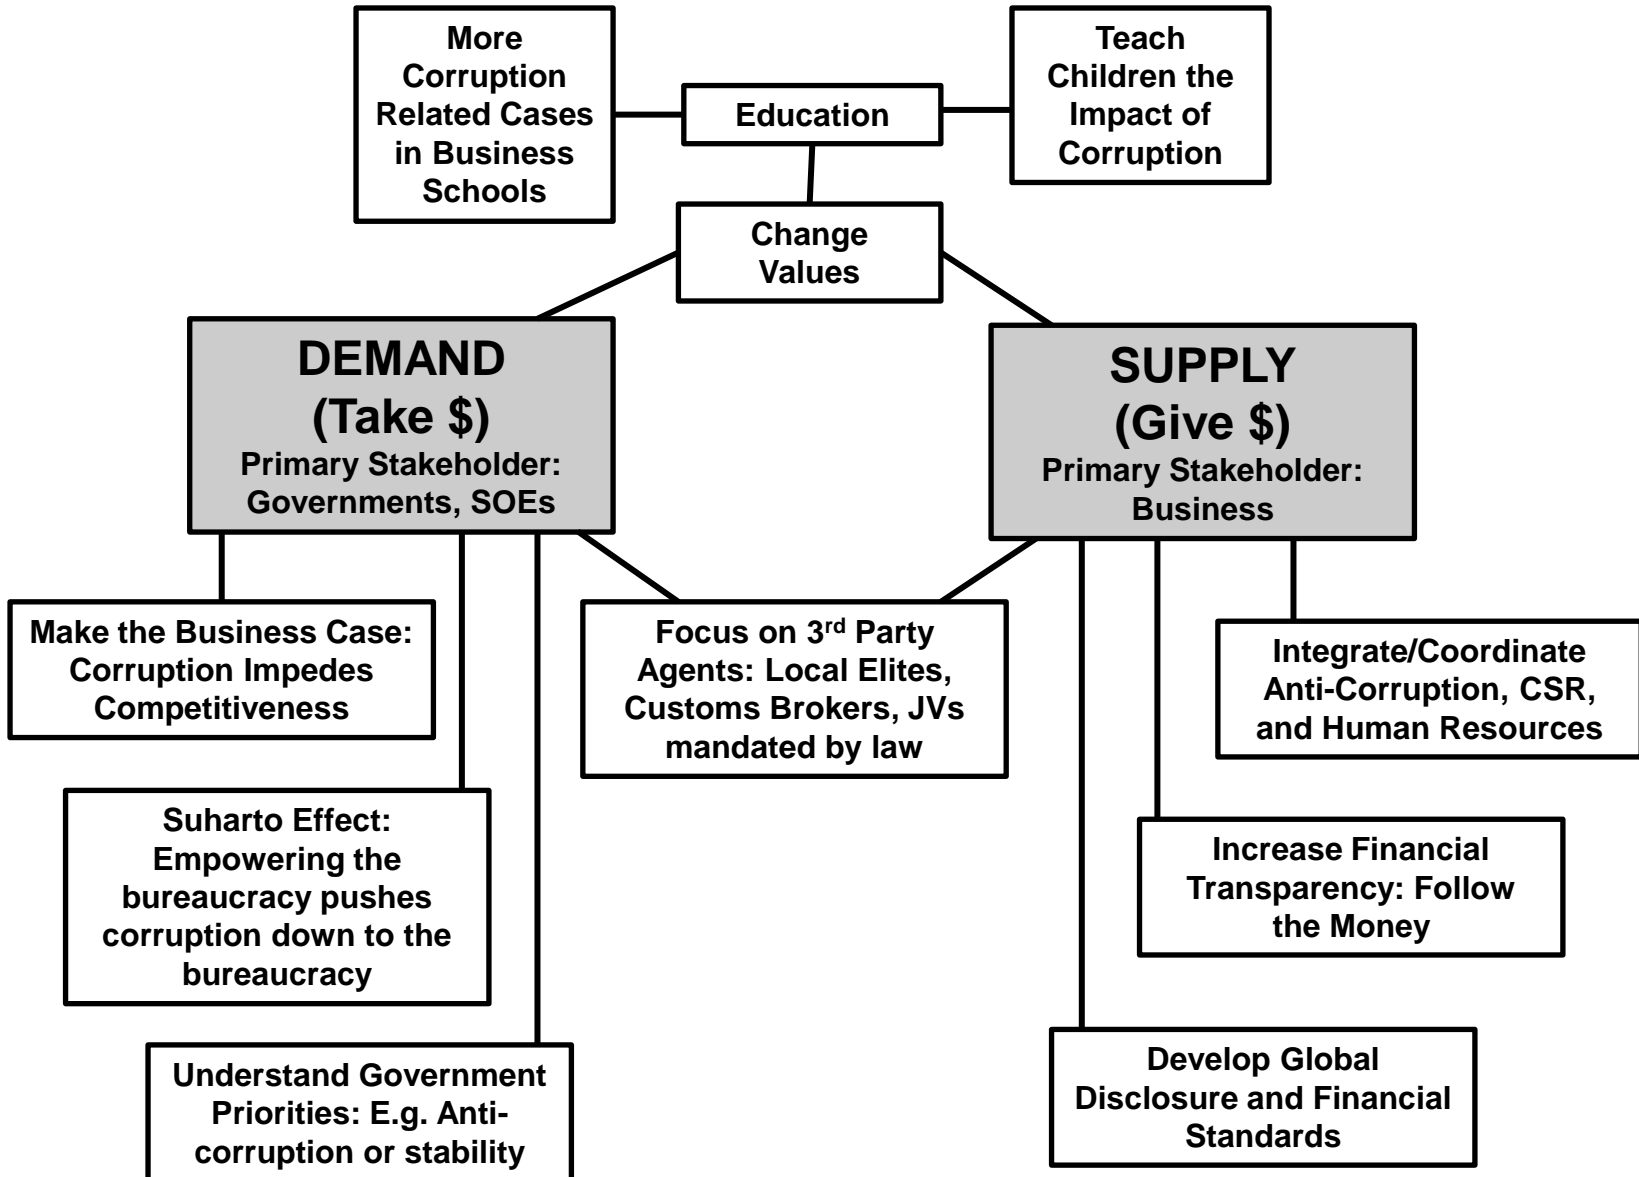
More Corruption Related Cases in Business Schools

Education

Teach Children the Impact of Corruption

Change Values

DEMAND (Take \$)
Primary Stakeholder: Governments, SOEs

SUPPLY (Give \$)
Primary Stakeholder: Business

Make the Business Case: Corruption Impedes Competitiveness

Focus on 3$^{rd}$ Party Agents: Local Elites, Customs Brokers, JVs mandated by law

Integrate/Coordinate Anti-Corruption, CSR, and Human Resources

Suharto Effect: Empowering the bureaucracy pushes corruption down to the bureaucracy

Increase Financial Transparency: Follow the Money

Understand Government Priorities: E.g. Anti-corruption or stability

Develop Global Disclosure and Financial Standards